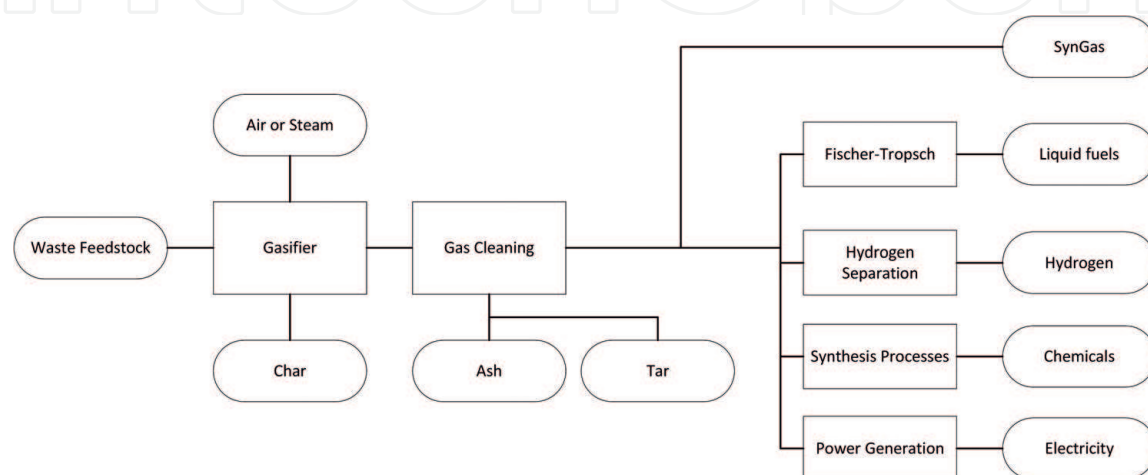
SynGas

Air or Steam

Waste Feedstock

Gasifier

Gas Cleaning

Fischer-Tropsch

Liquid fuels

Hydrogen Separation

Hydrogen

Char

Ash

Tar

Synthesis Processes

Chemicals

Power Generation

Electricity